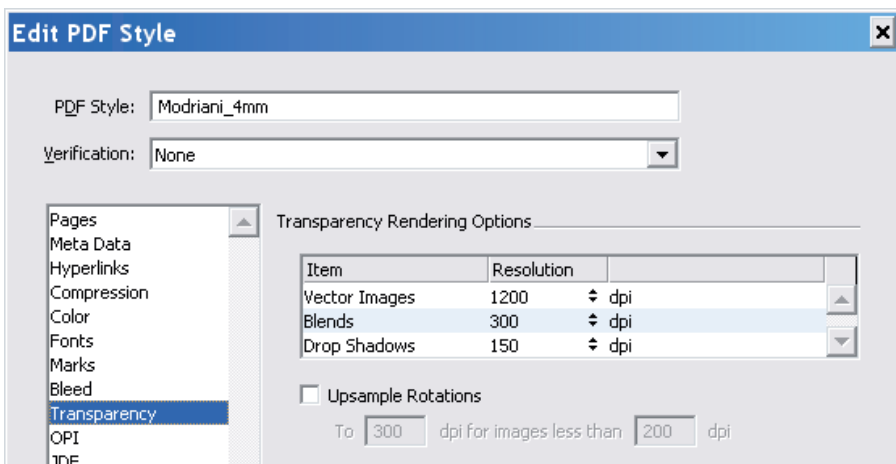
Edit PDF Style

PDF Style: Modriani_4mm

Verification: None

Pages
Meta Data
Hyperlinks
Compression
Color
Fonts
Marks
Bleed
Transparency
OPI
JDF

Transparency Rendering Options

| Item | Resolution | |
|---|---|---|
| Vector Images | 1200 | dpi |
| Blends | 300 | dpi |
| Drop Shadows | 150 | dpi |

Upsample Rotations

To 300 dpi for images less than 200 dpi